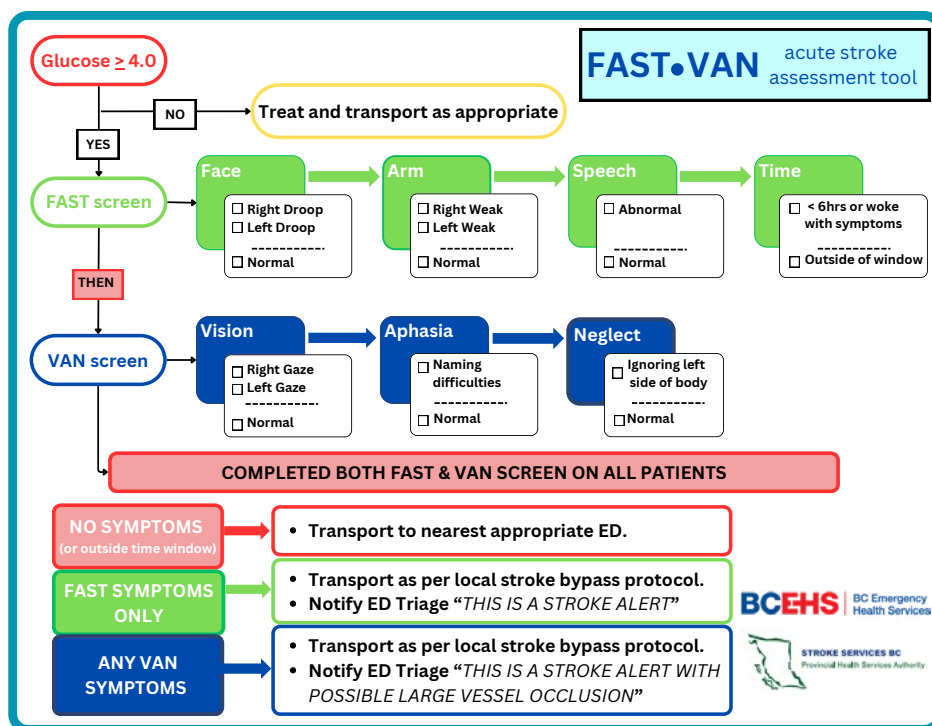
FAST•VAN acute stroke assessment tool

Glucose $\geq$ 4.0

NO

Treat and transport as appropriate

YES

FAST screen

Face
☐ Right Droop
☐ Left Droop
☐ Normal

Arm
☐ Right Weak
☐ Left Weak
☐ Normal

Speech
☐ Abnormal
☐ Normal

Time
☐ < 6hrs or woke with symptoms
☐ Outside of window

THEN

VAN screen

Vision
☐ Right Gaze
☐ Left Gaze
☐ Normal

Aphasia
☐ Naming difficulties
☐ Normal

Neglect
☐ Ignoring left side of body
☐ Normal

COMPLETED BOTH FAST & VAN SCREEN ON ALL PATIENTS

NO SYMPTOMS (or outside time window)

• Transport to nearest appropriate ED.

FAST SYMPTOMS ONLY

• Transport as per local stroke bypass protocol.
• Notify ED Triage "THIS IS A STROKE ALERT"

ANY VAN SYMPTOMS

• Transport as per local stroke bypass protocol.
• Notify ED Triage "THIS IS A STROKE ALERT WITH POSSIBLE LARGE VESSEL OCCLUSION"

BCEHS BC Emergency Health Services

STROKE SERVICES BC
Provincial Health Services Authority